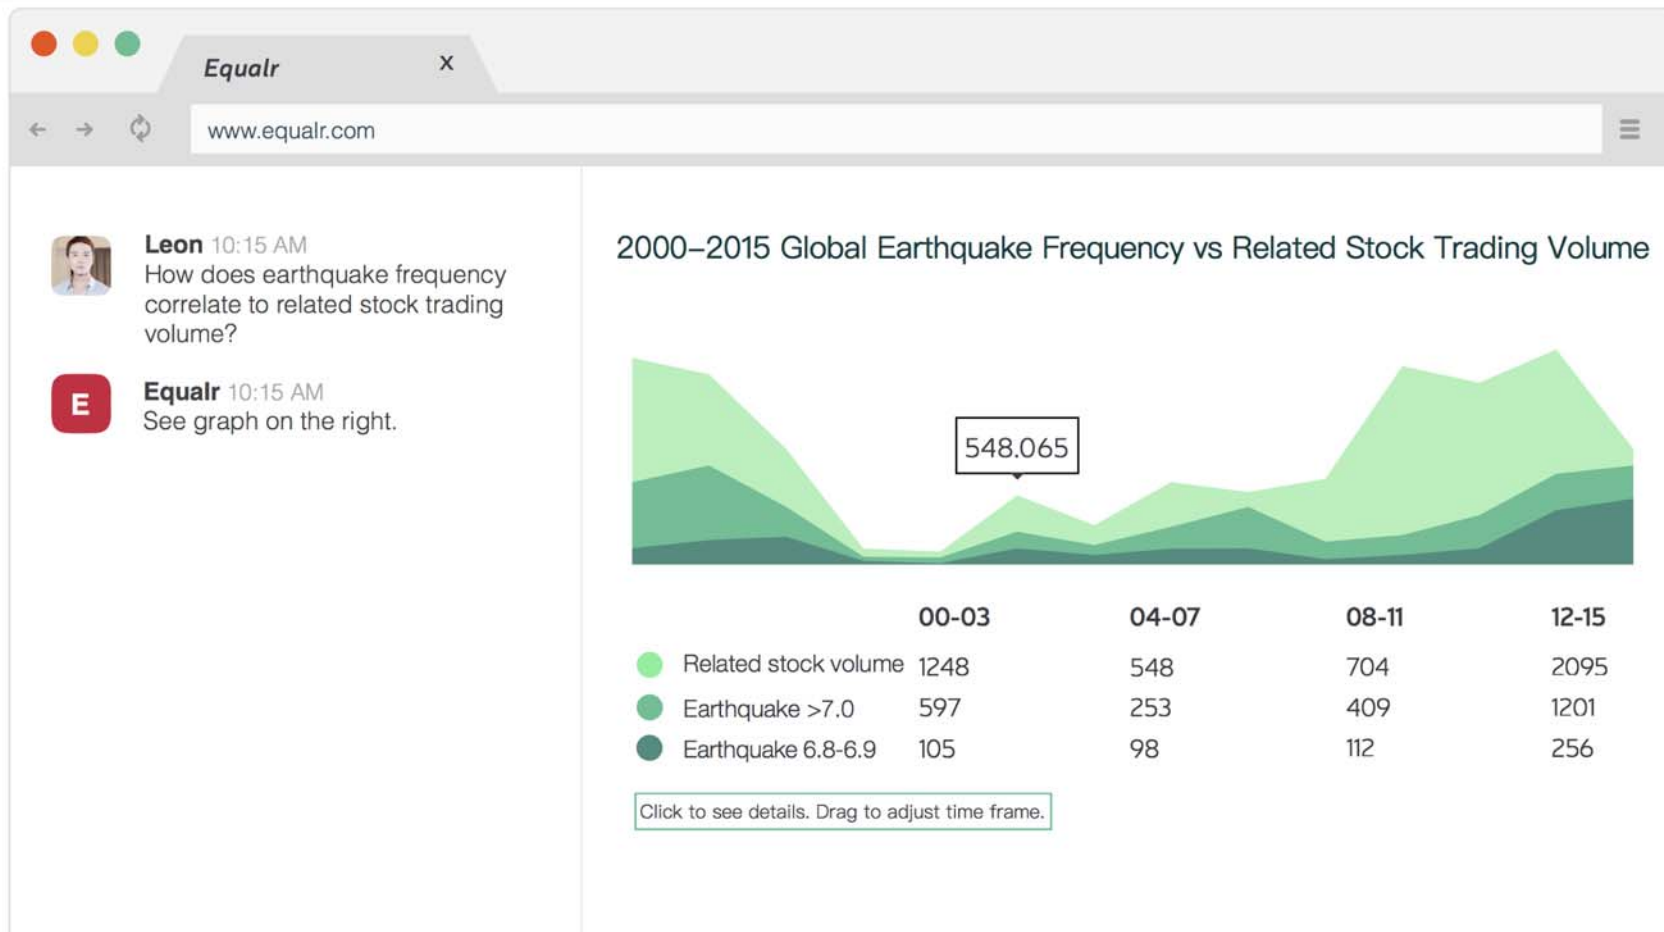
Equalr x

www.equalr.com

Leon 10:15 AM
How does earthquake frequency correlate to related stock trading volume?

E

Equalr 10:15 AM
See graph on the right.

2000–2015 Global Earthquake Frequency vs Related Stock Trading Volume

548.065

| | 00-03 | 04-07 | 08-11 | 12-15 |
|---|---|---|---|---|
| Related stock volume | 1248 | 548 | 704 | 2095 |
| Earthquake >7.0 | 597 | 253 | 409 | 1201 |
| Earthquake 6.8-6.9 | 105 | 98 | 112 | 256 |

Click to see details. Drag to adjust time frame.